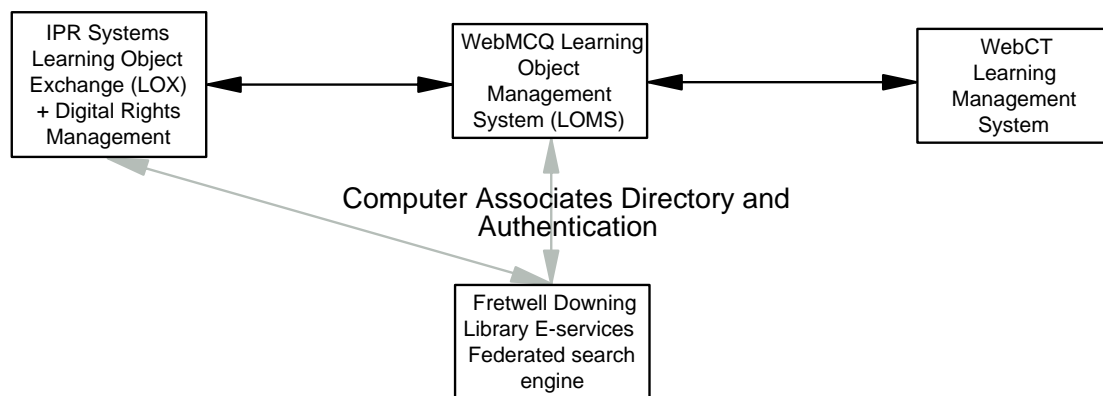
IPR Systems Learning Object Exchange (LOX) + Digital Rights Management

WebMCQ Learning Object Management System (LOMS)

WebCT Learning Management System

Computer Associates Directory and Authentication

Fretwell Downing Library E-services Federated search engine